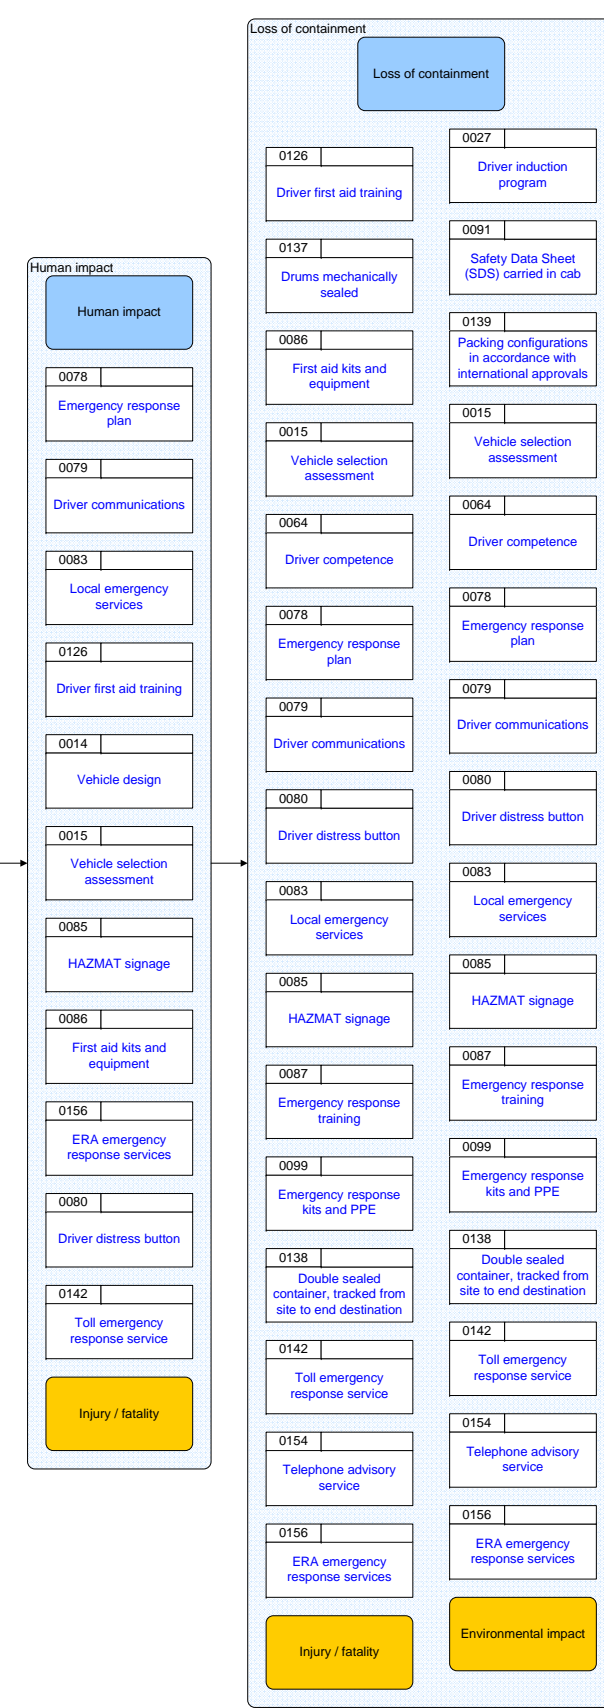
Human impact

Human impact

0078
Emergency response plan

0079
Driver communications

0083
Local emergency services

0126
Driver first aid training

0014
Vehicle design

0015
Vehicle selection assessment

0085
HAZMAT signage

0086
First aid kits and equipment

0156
ERA emergency response services

0080
Driver distress button

0142
Toll emergency response service

Injury / fatality

Loss of containment

Loss of containment

0126
Driver first aid training

0137
Drums mechanically sealed

0086
First aid kits and equipment

0015
Vehicle selection assessment

0064
Driver competence

0078
Emergency response plan

0079
Driver communications

0080
Driver distress button

0083
Local emergency services

0085
HAZMAT signage

0087
Emergency response training

0099
Emergency response kits and PPE

0138
Double sealed container, tracked from site to end destination

0142
Toll emergency response service

0154
Telephone advisory service

0156
ERA emergency response services

Injury / fatality

0027
Driver induction program

0091
Safety Data Sheet (SDS) carried in cab

0139
Packing configurations in accordance with international approvals

0015
Vehicle selection assessment

0064
Driver competence

0078
Emergency response plan

0079
Driver communications

0080
Driver distress button

0083
Local emergency services

0085
HAZMAT signage

0087
Emergency response training

0099
Emergency response kits and PPE

0138
Double sealed container, tracked from site to end destination

0142
Toll emergency response service

0154
Telephone advisory service

0156
ERA emergency response services

Environmental impact